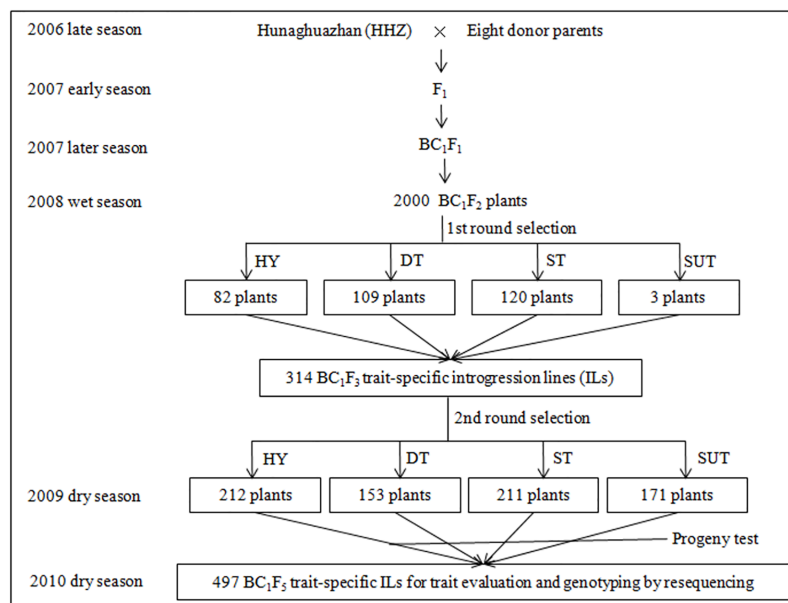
2006 late season

Hunaghuazhan (HHZ) $\times$ Eight donor parents

2007 early season

$F_1$

2007 later season

$BC_1F_1$

2008 wet season

2000 $BC_1F_2$ plants

1st round selection

HY

DT

ST

SUT

82 plants

109 plants

120 plants

3 plants

314 $BC_1F_3$ trait-specific introgression lines (ILs)

2nd round selection

HY

DT

ST

SUT

2009 dry season

212 plants

153 plants

211 plants

171 plants

Progeny test

2010 dry season

497 $BC_1F_5$ trait-specific ILs for trait evaluation and genotyping by resequencing